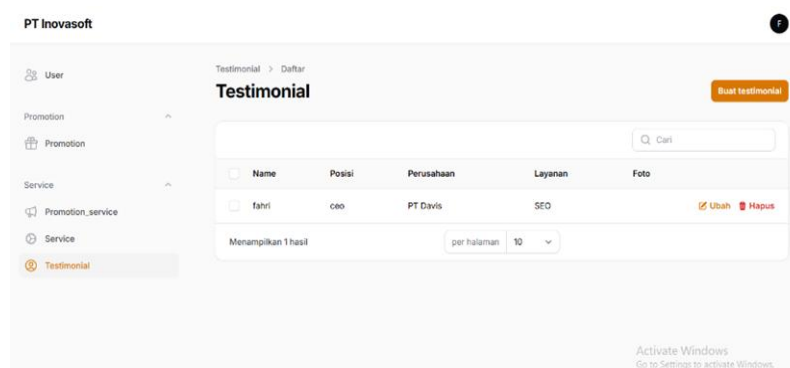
PT Inovasoft

F

User

Promotion

Promotion

Service

Promotion_service

Service

Testimonial

Testimonial > Daftar

Testimonial

Buat testimonial

Cari

| | Name | Posisi | Perusahaan | Layanan | Foto | |
|---|---|---|---|---|---|---|
| | fahri | ceo | PT Davis | SEO | | Ubah Hapus |

Menampilkan 1 hasil

per halaman 10

Activate Windows
Go to Settings to activate Windows.